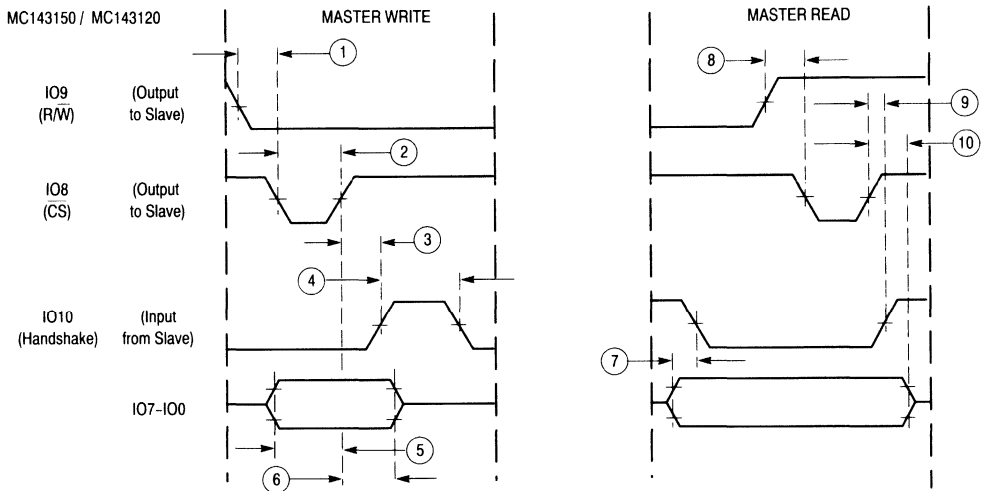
MC143150 / MC143120

MASTER WRITE

MASTER READ

IO9 ($R/\overline{W}$) (Output to Slave)

IO8 ($\overline{CS}$) (Output to Slave)

IO10 (Handshake) (Input from Slave)

IO7-IO0

1

2

3

4

5

6

7

8

9

10